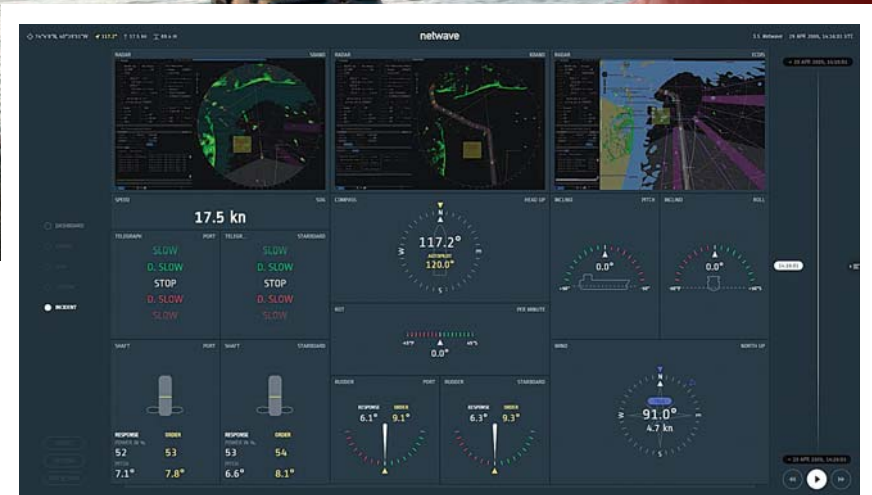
netwave

RADAR

RADAR

RADAR

ECDIS

DASHBOARD

INCIDENT

SPEED

SOG

17.5 kn

TELEGRAPH

PORT

SLOW

D. SLOW

STOP

D. SLOW

SLOW

TELEGR.

STARBOARD

SLOW

D. SLOW

STOP

D. SLOW

SLOW

COMPASS

HEAD UP

N

117.2°

AUTOPILOT

120.0°

W

S

INCLINO

PITCH

0.0°

INCLINO

ROLL

0.0°

ROT

PER MINUTE

0.0°

SHAFT

PORT

SHAFT

STARBOARD

RESPONSE

ORDER

52

53

7.1°

7.8°

RESPONSE

ORDER

53

54

6.6°

8.1°

RUDDER

PORT

RESPONSE

ORDER

6.1°

9.1°

RUDDER

STARBOARD

RESPONSE

ORDER

6.3°

9.3°

WIND

NORTH UP

N

91.0°

4.7 kn

W

S